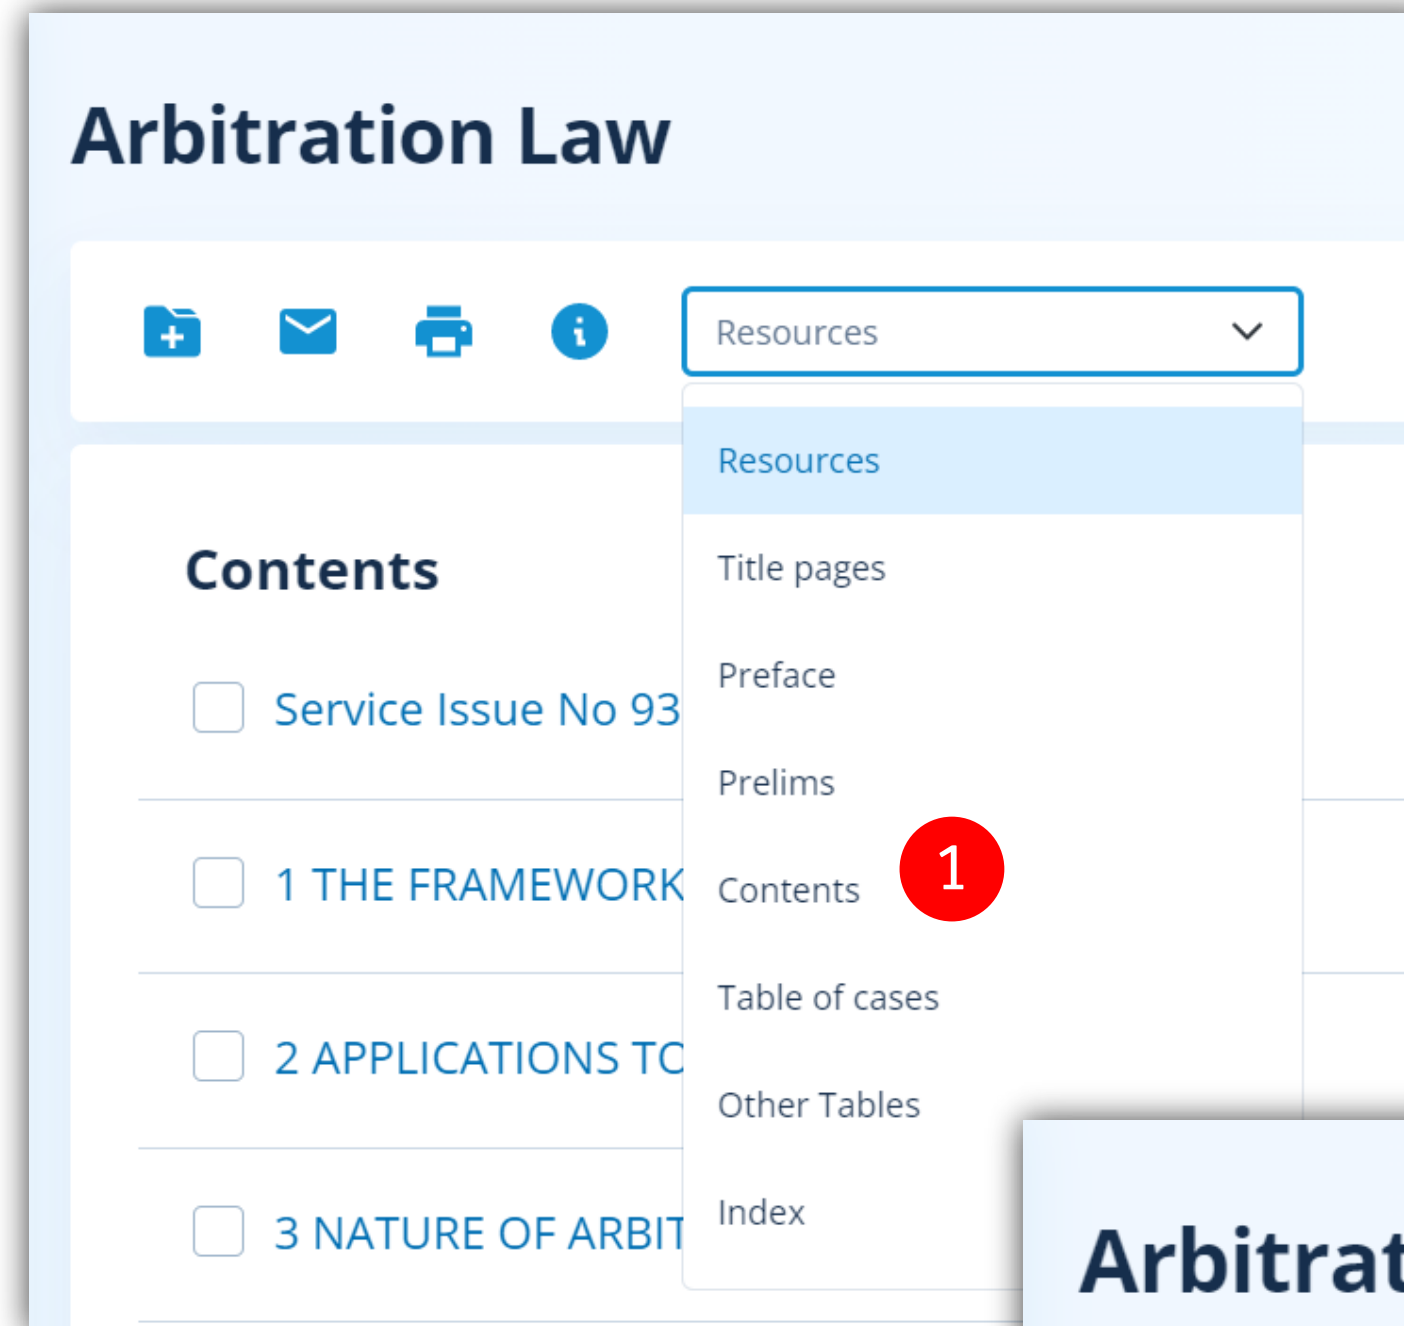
Arbitration Law

Resources

Resources
Title pages
Preface
Prelims
Contents
Table of cases
Other Tables
Index

1

Contents

Service Issue No 93

1 THE FRAMEWORK

2 APPLICATIONS TC

3 NATURE OF ARBIT

Arbitrat